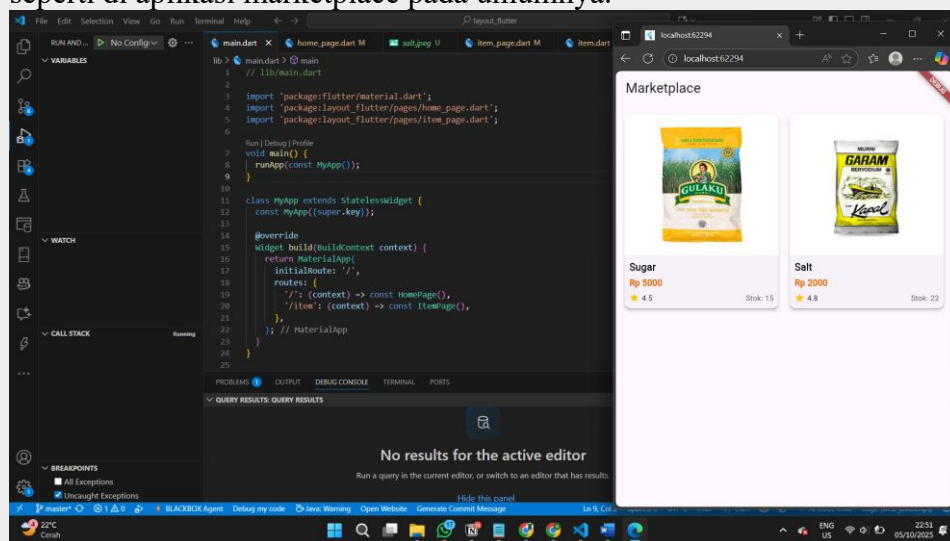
seperti di aplikasi marketplace pada umumnya.

File Edit Selection View Go Run Terminal Help ← → layout_flutter

RUN AND ... ▷ No Configu ⚙ ···
VARIABLES
WATCH
CALL STACK Running
BREAKPOINTS
All Exceptions
Uncaught Exceptions

main.dart × home_page.dart M salt.jpeg U item_page.dart M item.dart

lib > main.dart > main

```
1  // lib/main.dart
2
3  import 'package:flutter/material.dart';
4  import 'package:layout_flutter/pages/home_page.dart';
5  import 'package:layout_flutter/pages/item_page.dart';
6
   Run | Debug | Profile
7  void main() {
8    runApp(const MyApp());
9  }
10
11 class MyApp extends StatelessWidget {
12   const MyApp({super.key});
13
14   @override
15   Widget build(BuildContext context) {
16     return MaterialApp(
17       initialRoute: '/',
18       routes: {
19         '/': (context) => const HomePage(),
20         '/item': (context) => const ItemPage(),
21       },
22     ); // MaterialApp
23   }
24 }
```

PROBLEMS 1 OUTPUT DEBUG CONSOLE TERMINAL PORTS
QUERY RESULTS: QUERY RESULTS
No results for the active editor
Run a query in the current editor, or switch to an editor that has results.
Hide this panel

master* ⊗1 ⚠0 BLACKBOX Agent Debug my code Java: Warning Open Website Generate Commit Message Ln 9, Col

localhost:62294 ×
localhost:62294
Marketplace
DEBUG

GULAKU
Sugar
Rp 5000
4.5 Stok: 15

GARAM BERYODIUM Kapal
Salt
Rp 2000
4.8 Stok: 22

22°C Cerah
ENG US 22:51 05/10/2025